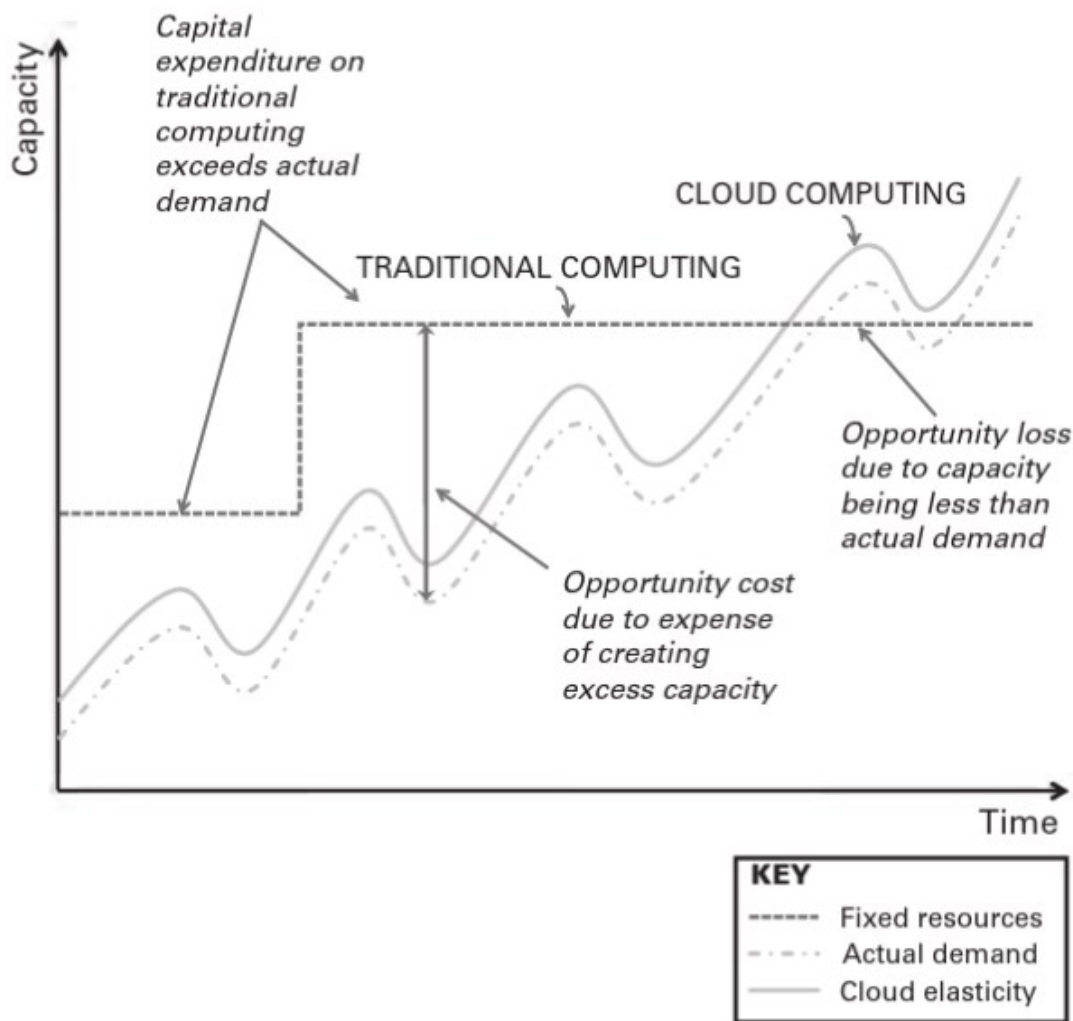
Capacity

Capital expenditure on traditional computing exceeds actual demand

CLOUD COMPUTING

TRADITIONAL COMPUTING

Opportunity loss due to capacity being less than actual demand

Opportunity cost due to expense of creating excess capacity

Time

KEY
Fixed resources
Actual demand
Cloud elasticity